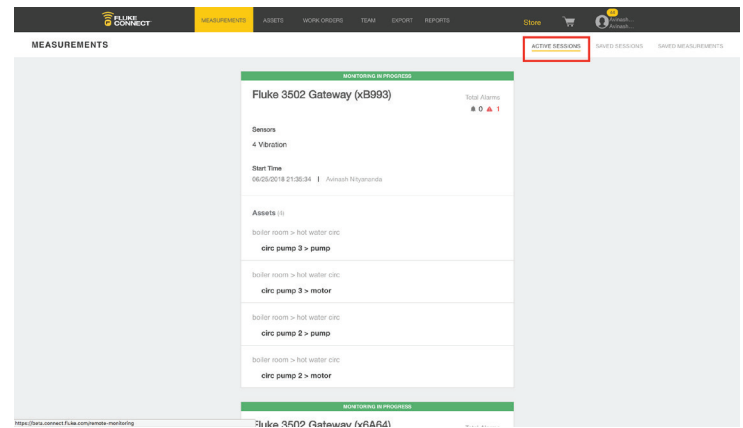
FLUKE CONNECT

MEASUREMENTS ASSETS WORK ORDERS TEAM EXPORT REPORTS

Store

Avinash... Avinash...

MEASUREMENTS

ACTIVE SESSIONS SAVED SESSIONS SAVED MEASUREMENTS

MONITORING IN PROGRESS

Fluke 3502 Gateway (xB993)

Total Alarms
0 1

Sensors
4 Vibration

Start Time
06/25/2018 21:36:34 | Avinash Nityananda

Assets (4)

boiler room > hot water circ
circ pump 3 > pump

boiler room > hot water circ
circ pump 3 > motor

boiler room > hot water circ
circ pump 2 > pump

boiler room > hot water circ
circ pump 2 > motor

MONITORING IN PROGRESS

Fluke 3502 Gateway (x6A64)

https://beta.connect.fluke.com/remote-monitoring